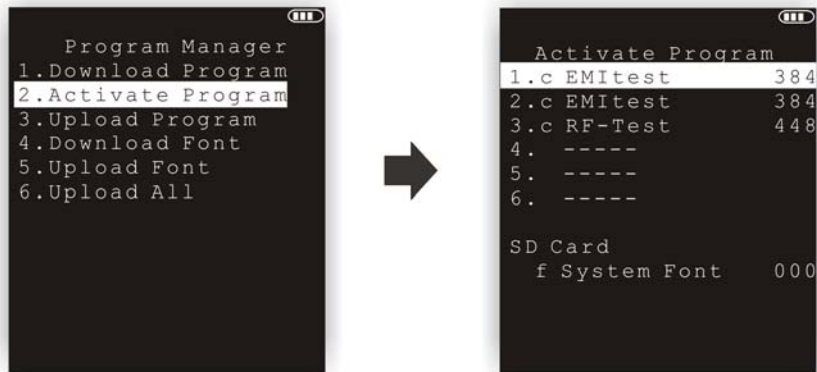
Program Manager
1.Download Program
2.Activate Program
3.Upload Program
4.Download Font
5.Upload Font
6.Upload All

Activate Program
1.c EMItest 384
2.c EMItest 384
3.c RF-Test 448
4. -----
5. -----
6. -----

SD Card
f System Font 000